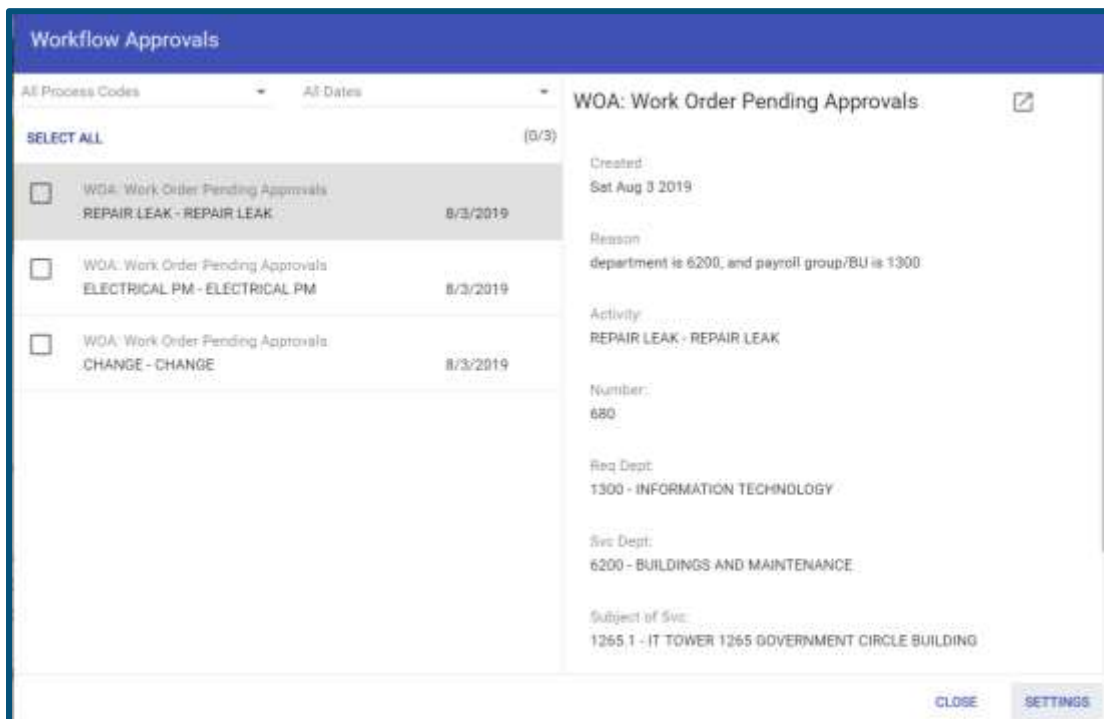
Workflow Approvals

All Process Codes

All Dates

SELECT ALL

(0/3)

WOA: Work Order Pending Approvals
REPAIR LEAK - REPAIR LEAK
8/3/2019

WOA: Work Order Pending Approvals
ELECTRICAL PM - ELECTRICAL PM
8/3/2019

WOA: Work Order Pending Approvals
CHANGE - CHANGE
8/3/2019

WOA: Work Order Pending Approvals

Created:
Sat Aug 3 2019

Reason:
department is 6200, and payroll group/BU is 1300

Activity:
REPAIR LEAK - REPAIR LEAK

Number:
680

Req Dept:
1300 - INFORMATION TECHNOLOGY

Svc Dept:
6200 - BUILDINGS AND MAINTENANCE

Subject of Svc:
1265.1 - IT TOWER 1265 GOVERNMENT CIRCLE BUILDING

CLOSE

SETTINGS